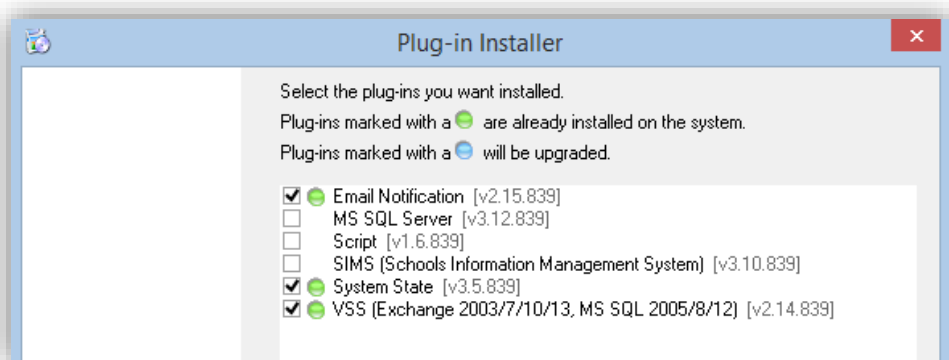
Plug-in Installer

Select the plug-ins you want installed.

Plug-ins marked with a are already installed on the system.

Plug-ins marked with a will be upgraded.

Email Notification [v2.15.839]
MS SQL Server [v3.12.839]
Script [v1.6.839]
SIMS (Schools Information Management System) [v3.10.839]
System State [v3.5.839]
VSS (Exchange 2003/7/10/13, MS SQL 2005/8/12) [v2.14.839]